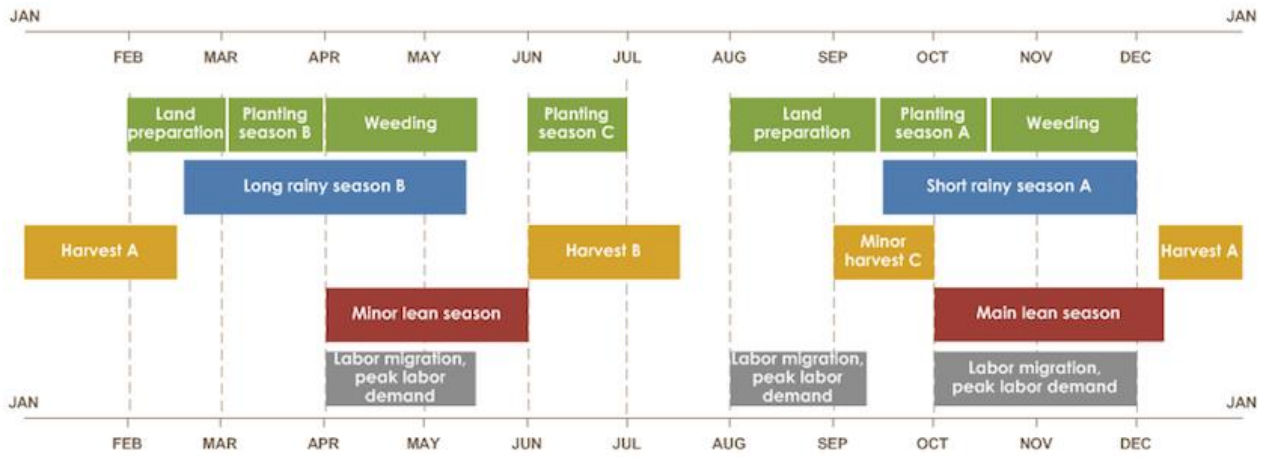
JAN

JAN

FEB MAR APR MAY JUN JUL AUG SEP OCT NOV DEC

Land preparation

Planting season B

Weeding

Planting season C

Land preparation

Planting season A

Weeding

Long rainy season B

Short rainy season A

Harvest A

Harvest B

Minor harvest C

Harvest A

Minor lean season

Main lean season

Labor migration, peak labor demand

Labor migration, peak labor demand

Labor migration, peak labor demand

JAN

JAN

FEB MAR APR MAY JUN JUL AUG SEP OCT NOV DEC